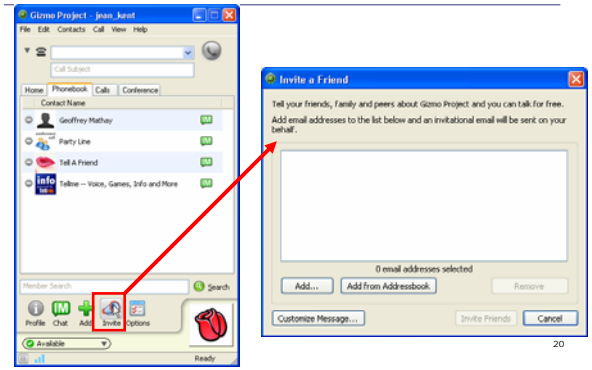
Gizmo Project - jean_kent

File Edit Contacts Call View Help

Call Subject

Home Phonebook Calls Conference

Contact Name

Geoffrey Mathay IM

Party Line IM

Tell A Friend IM

Tellme -- Voice, Games, Info and More IM

Member Search Search

Profile Chat Add Invite Options

Available

Ready

Invite a Friend

Tell your friends, family and peers about Gizmo Project and you can talk for free.

Add email addresses to the list below and an invitational email will be sent on your behalf.

0 email addresses selected

Add... Add from Addressbook Remove

Customize Message... Invite Friends Cancel

20